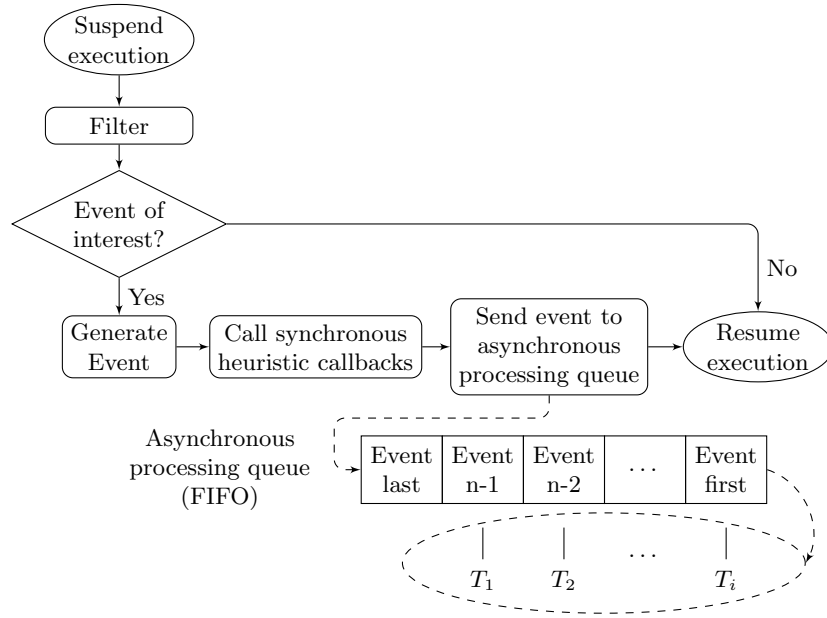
Suspend execution

Filter

Event of interest?

No

Yes

Generate Event

Call synchronous heuristic callbacks

Send event to asynchronous processing queue

Resume execution

Asynchronous processing queue (FIFO)

| Event last | Event n-1 | Event n-2 | ... | Event first |
|---|---|---|---|---|

$T_1$ $T_2$ ... $T_i$